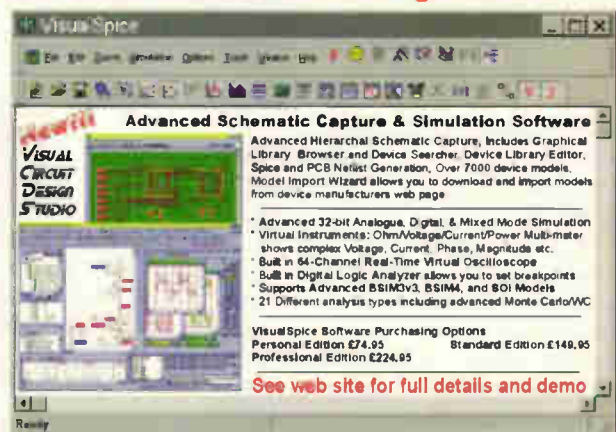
VisualSpice

File Edit Zoom Simulate Options Tools Window Help

New!!!

Visual Circuit Design Studio

Advanced Schematic Capture & Simulation Software

Advanced Hierarchal Schematic Capture, Includes Graphical Library Browser and Device Searcher, Device Library Editor, Spice and PCB Netlist Generation, Over 7000 device models, Model Import Wizard allows you to download and import models from device manufacturers web page

* Advanced 32-bit Analogue, Digital, & Mixed Mode Simulation
* Virtual Instruments: Ohm/Voltage/Current/Power Multi-meter shows complex Voltage, Current, Phase, Magnitude etc.
* Built in 64-Channel Real-Time Virtual Oscilloscope
* Built in Digital Logic Analyzer allows you to set breakpoints
* Supports Advanced BSIM3v3, BSIM4, and SOI Models
* 21 Different analysis types including advanced Monte Carlo/WC

VisualSpice Software Purchasing Options
Personal Edition £74.95 Standard Edition £149.95
Professional Edition £224.95

See web site for full details and demo

Ready